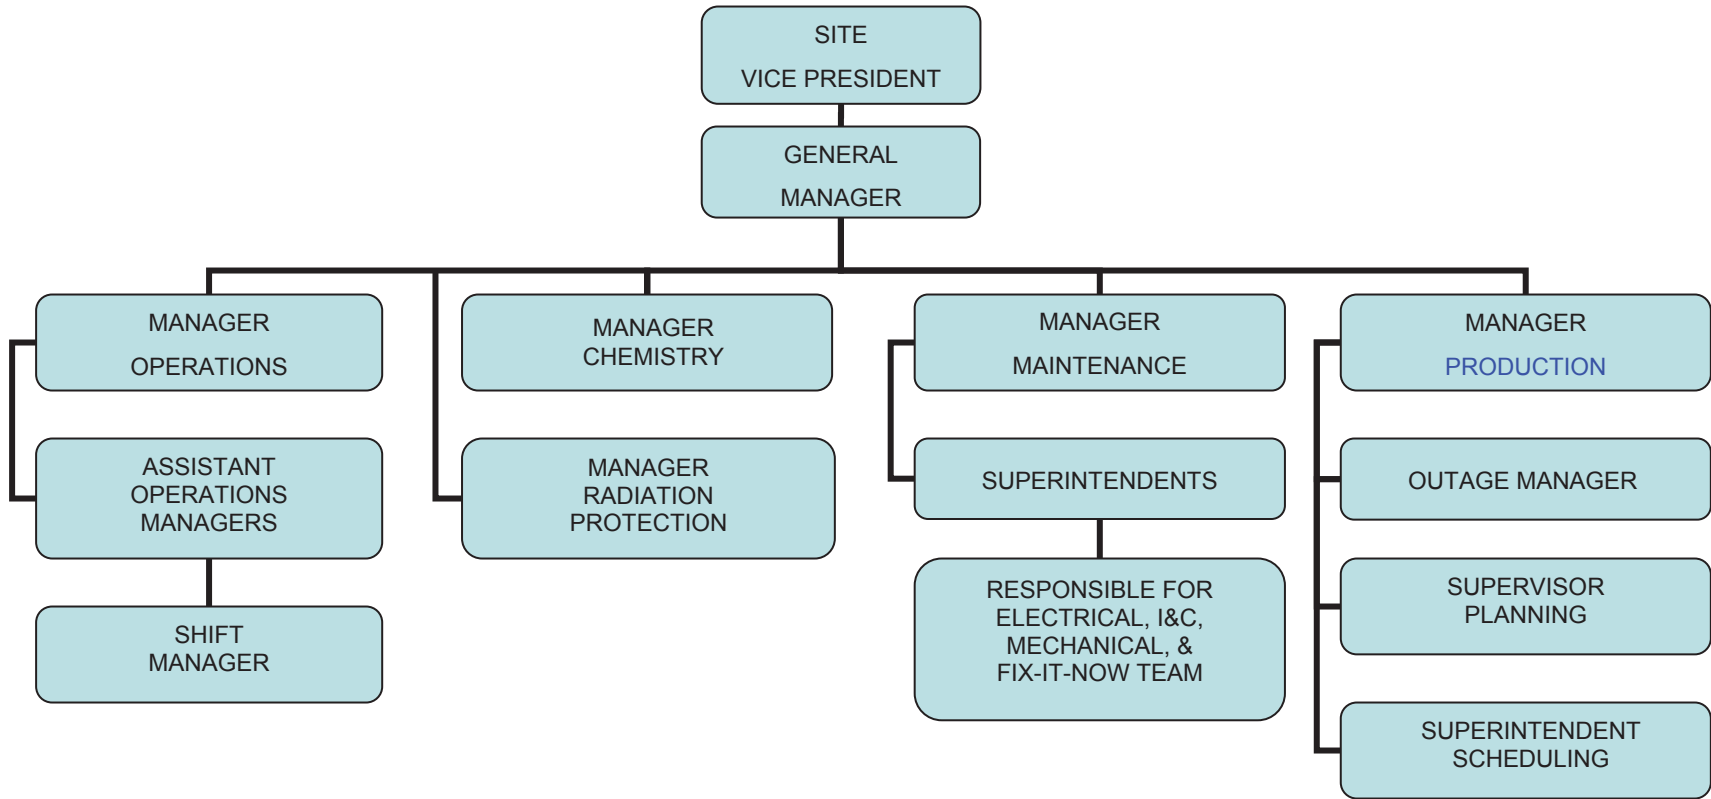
SITE
VICE PRESIDENT

GENERAL
MANAGER

MANAGER
OPERATIONS

ASSISTANT
OPERATIONS
MANAGERS

SHIFT
MANAGER

MANAGER
CHEMISTRY

MANAGER
RADIATION
PROTECTION

MANAGER
MAINTENANCE

SUPERINTENDENTS

RESPONSIBLE FOR
ELECTRICAL, I&C,
MECHANICAL, &
FIX-IT-NOW TEAM

MANAGER
PRODUCTION

OUTAGE MANAGER

SUPERVISOR
PLANNING

SUPERINTENDENT
SCHEDULING